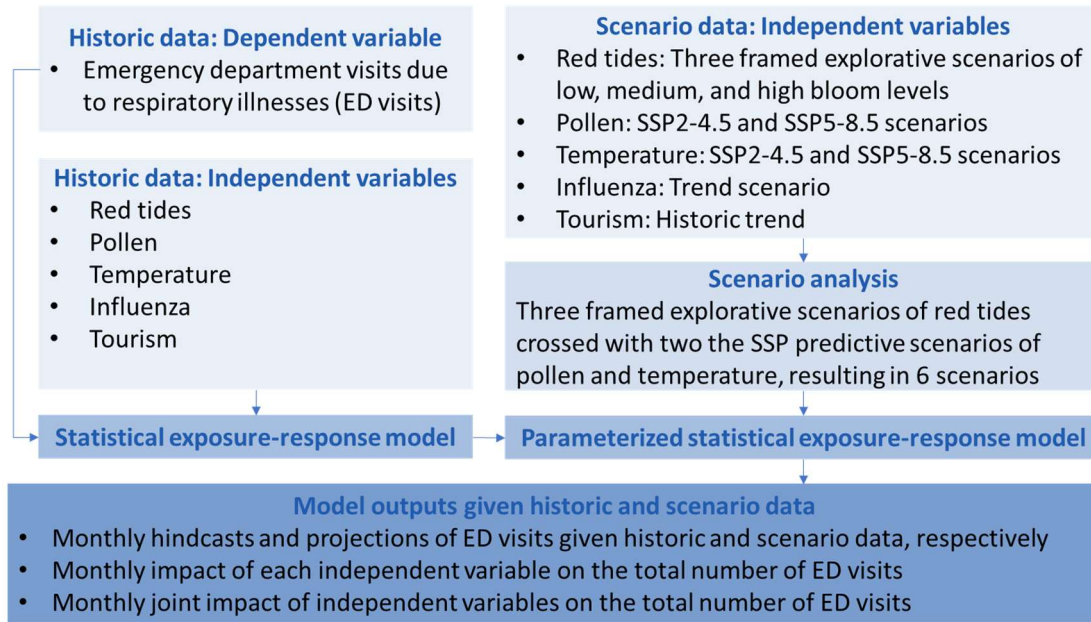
Historic data: Dependent variable

- Emergency department visits due to respiratory illnesses (ED visits)

Historic data: Independent variables

- Red tides
- Pollen
- Temperature
- Influenza
- Tourism

Statistical exposure-response model

Scenario data: Independent variables

- Red tides: Three framed explorative scenarios of low, medium, and high bloom levels
- Pollen: SSP2-4.5 and SSP5-8.5 scenarios
- Temperature: SSP2-4.5 and SSP5-8.5 scenarios
- Influenza: Trend scenario
- Tourism: Historic trend

Scenario analysis

Three framed explorative scenarios of red tides crossed with two the SSP predictive scenarios of pollen and temperature, resulting in 6 scenarios

Parameterized statistical exposure-response model

Model outputs given historic and scenario data

- Monthly hindcasts and projections of ED visits given historic and scenario data, respectively
- Monthly impact of each independent variable on the total number of ED visits
- Monthly joint impact of independent variables on the total number of ED visits